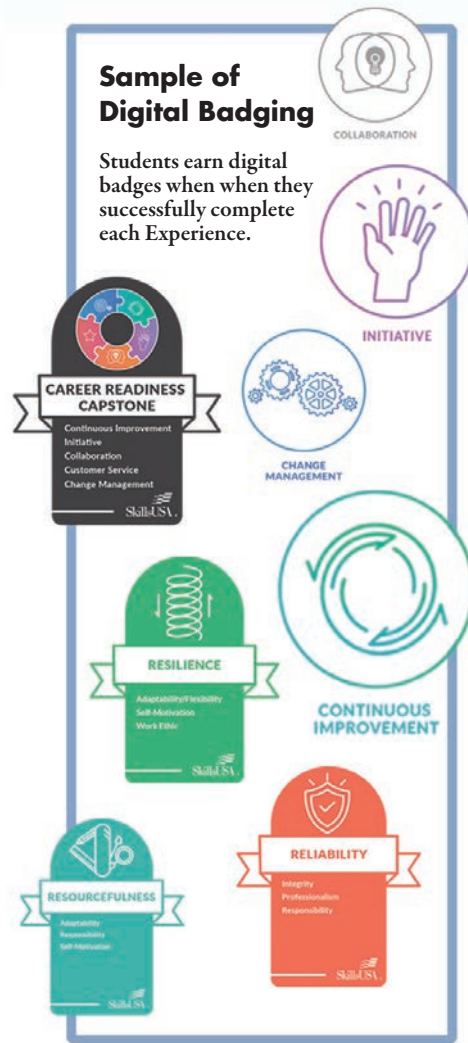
Sample of Digital Badging

Students earn digital badges when when they successfully complete each Experience.

COLLABORATION

INITIATIVE

CAREER READINESS CAPSTONE

Continuous Improvement
Initiative
Collaboration
Customer Service
Change Management

SkillsUSA

CHANGE MANAGEMENT

CONTINUOUS IMPROVEMENT

RESILIENCE

Adaptability/Flexibility
Self-Motivation
Work Ethic

SkillsUSA

RELIABILITY

Integrity
Professionalism
Responsibility

SkillsUSA

RESOURCEFULNESS

Adaptability
Responsibility
Self-Motivation

SkillsUSA